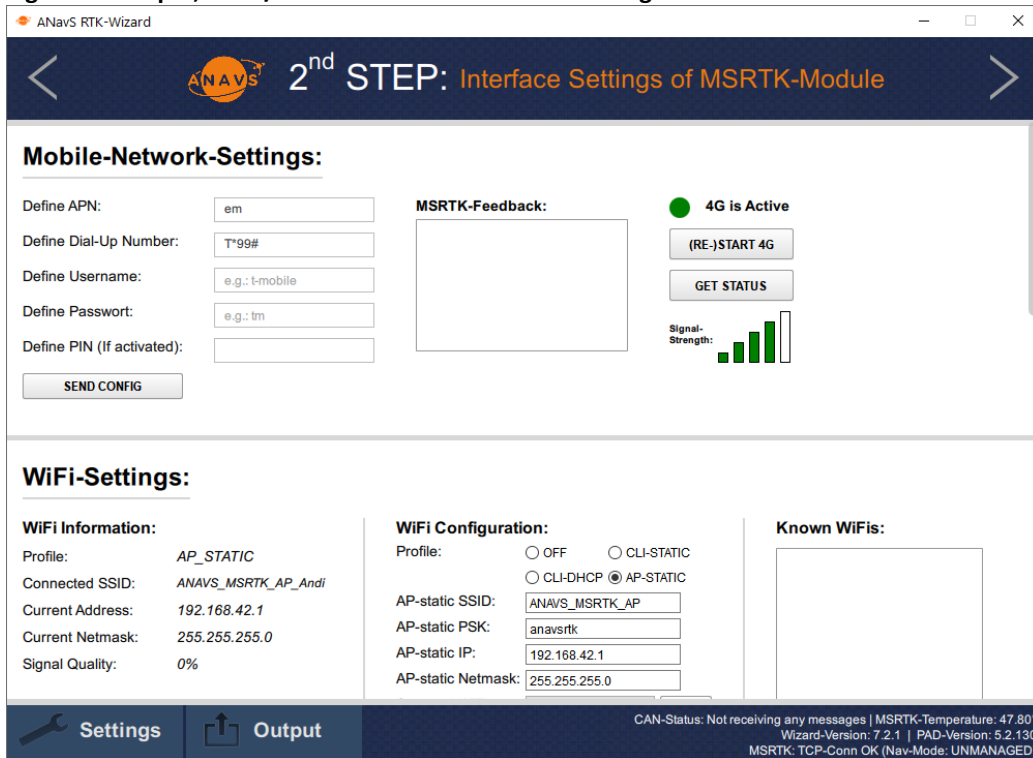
ANavS RTK-Wizard

ANAVS 2nd STEP: Interface Settings of MSRTK-Module

Mobile-Network-Settings:

Define APN: em
Define Dial-Up Number: T*99#
Define Username: e.g.: t-mobile
Define Passwort: e.g.: tm
Define PIN (If activated):
SEND CONFIG

MSRTK-Feedback:

4G is Active
(RE-)START 4G
GET STATUS
Signal-Strength:

WiFi-Settings:

WiFi Information:
Profile: AP_STATIC
Connected SSID: ANAVS_MSRTK_AP_Andi
Current Address: 192.168.42.1
Current Netmask: 255.255.255.0
Signal Quality: 0%

WiFi Configuration:
Profile: OFF CLI-STATIC CLI-DHCP AP-STATIC
AP-static SSID: ANAVS_MSRTK_AP
AP-static PSK: anavsrtk
AP-static IP: 192.168.42.1
AP-static Netmask: 255.255.255.0

Known WiFis:

Settings Output

CAN-Status: Not receiving any messages | MSRTK-Temperature: 47.80
Wizard-Version: 7.2.1 | PAD-Version: 5.2.130
MSRTK: TCP-Conn OK (Nav-Mode: UNMANAGED